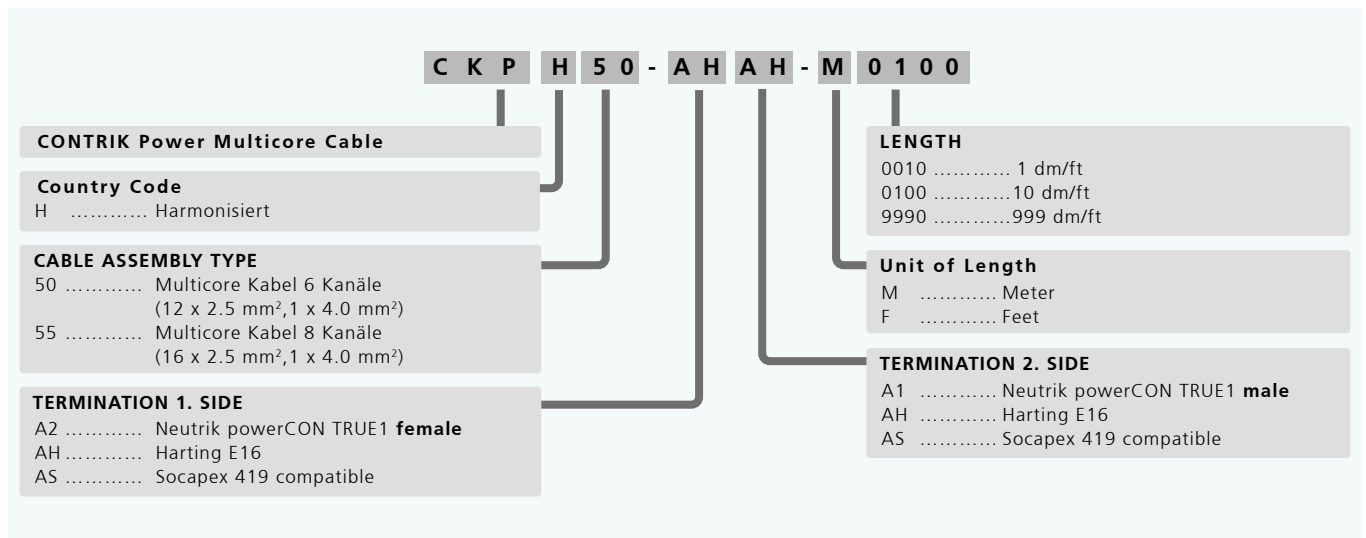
C K P H 5 0 - A H A H - M 0 1 0 0

CONTRIK Power Multicore Cable

Country Code
H ………… Harmonisiert

CABLE ASSEMBLY TYPE
50 ………… Multicore Kabel 6 Kanäle (12 x 2.5 mm²,1 x 4.0 mm²)
55 ………… Multicore Kabel 8 Kanäle (16 x 2.5 mm²,1 x 4.0 mm²)

TERMINATION 1. SIDE
A2 ………… Neutrik powerCON TRUE1 **female**
AH ………… Harting E16
AS ………… Socapex 419 compatible

LENGTH
0010 ………… 1 dm/ft
0100 …………10 dm/ft
9990 …………999 dm/ft

Unit of Length
M ………… Meter
F ………… Feet

TERMINATION 2. SIDE
A1 ………… Neutrik powerCON TRUE1 **male**
AH ………… Harting E16
AS ………… Socapex 419 compatible